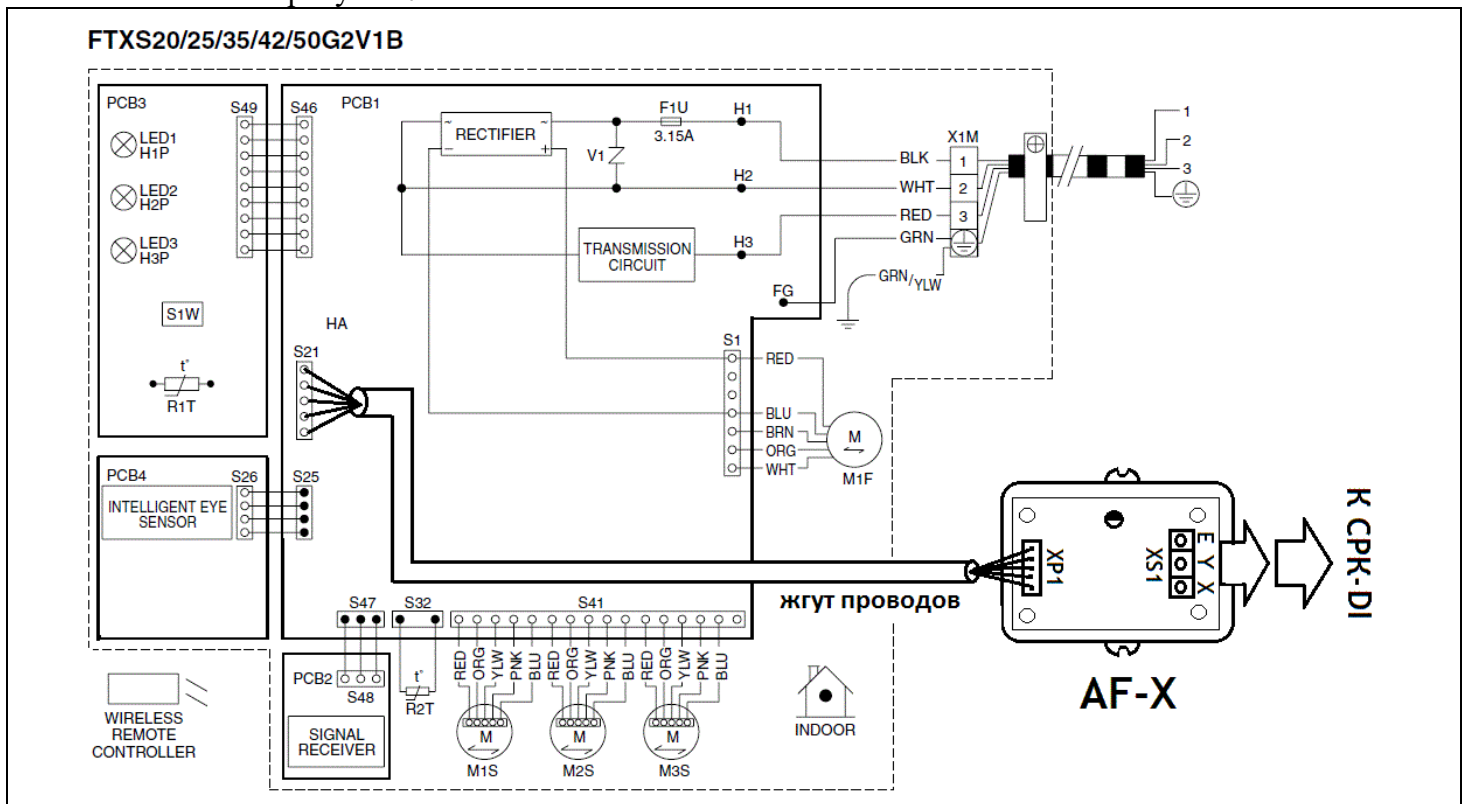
FTXS20/25/35/42/50G2V1B

PCB3
S49
S46
PCB1
LED1 H1P
LED2 H2P
LED3 H3P
S1W
t°
R1T

RECTIFIER
V1
F1U
3.15A
H1
H2
H3
TRANSMISSION CIRCUIT
FG
X1M
BLK 1
WHT 2
RED 3
GRN
GRN/YLW
1
2
3

HA
S21
S1
RED
BLU
BRN
ORG
WHT
M
M1F

PCB4
S26
INTELLIGENT EYE SENSOR
S25

S47
S32
S41
RED ORG YLW PNK BLU RED ORG YLW PNK BLU RED ORG YLW PNK BLU
PCB2
S48
SIGNAL RECEIVER
t°
R2T
M
M1S
M
M2S
M
M3S
INDOOR

WIRELESS REMOTE CONTROLLER

жгут проводов

XP1
E Y X
XS1
K CPK-DI
AF-X